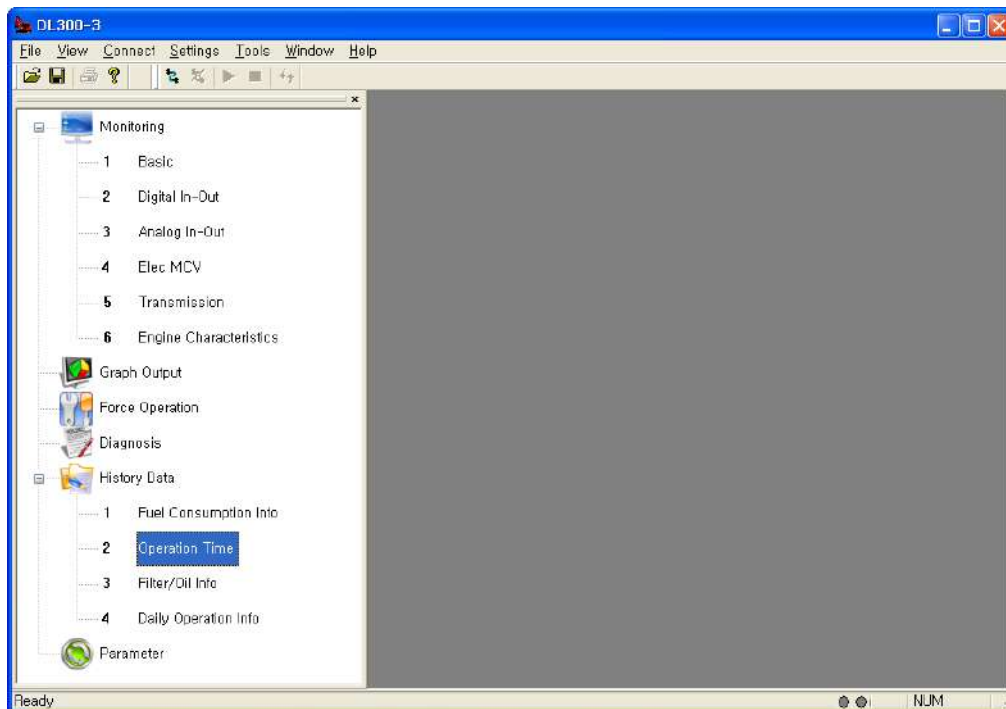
DL300-3

File View Connect Settings Tools Window Help

Monitoring

1 Basic

2 Digital In-Out

3 Analog In-Out

4 Elec MCV

5 Transmission

6 Engine Characteristics

Graph Output

Force Operation

Diagnosis

History Data

1 Fuel Consumption Info

2 Operation Time

3 Filter/Oil Info

4 Daily Operation Info

Parameter

Ready

NUM